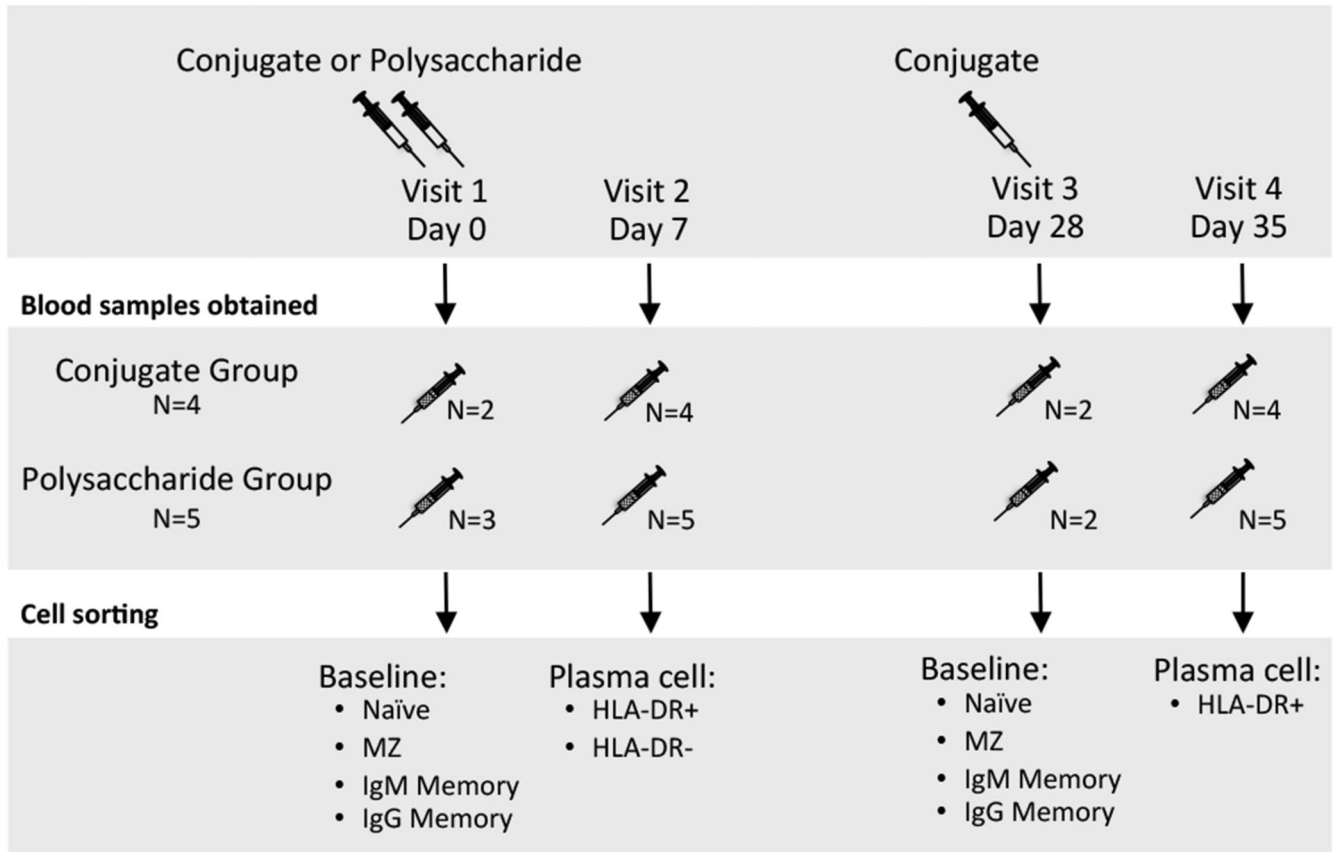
Conjugate or Polysaccharide

Conjugate

Visit 1
Day 0

Visit 2
Day 7

Visit 3
Day 28

Visit 4
Day 35

Blood samples obtained

Conjugate Group
N=4

N=2

N=4

N=2

N=4

Polysaccharide Group
N=5

N=3

N=5

N=2

N=5

Cell sorting

Baseline:
• Naïve
• MZ
• IgM Memory
• IgG Memory

Plasma cell:
• HLA-DR+
• HLA-DR-

Baseline:
• Naïve
• MZ
• IgM Memory
• IgG Memory

Plasma cell:
• HLA-DR+